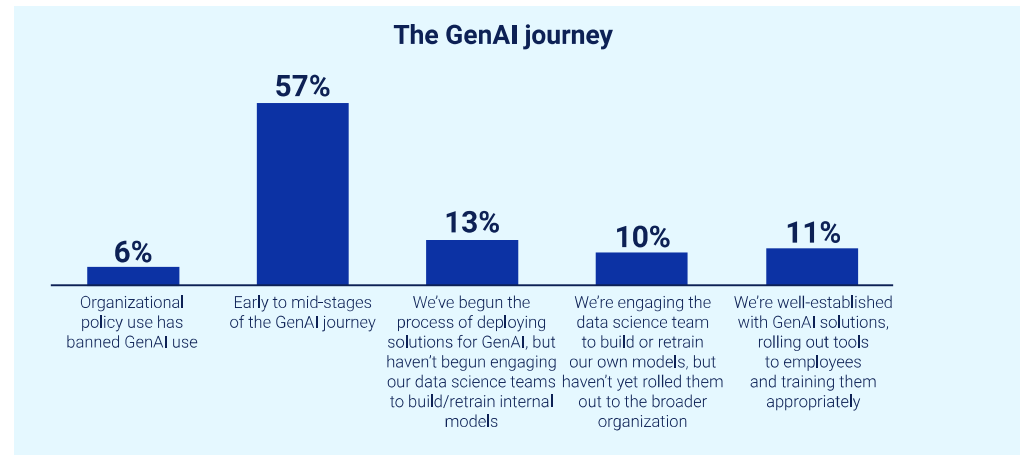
The GenAI journey

6%
57%
13%
10%
11%

Organizational policy use has banned GenAI use

Early to mid-stages of the GenAI journey

We've begun the process of deploying solutions for GenAI, but haven't begun engaging our data science teams to build/retrain internal models

We're engaging the data science team to build or retrain our own models, but haven't yet rolled them out to the broader organization

We're well-established with GenAI solutions, rolling out tools to employees and training them appropriately